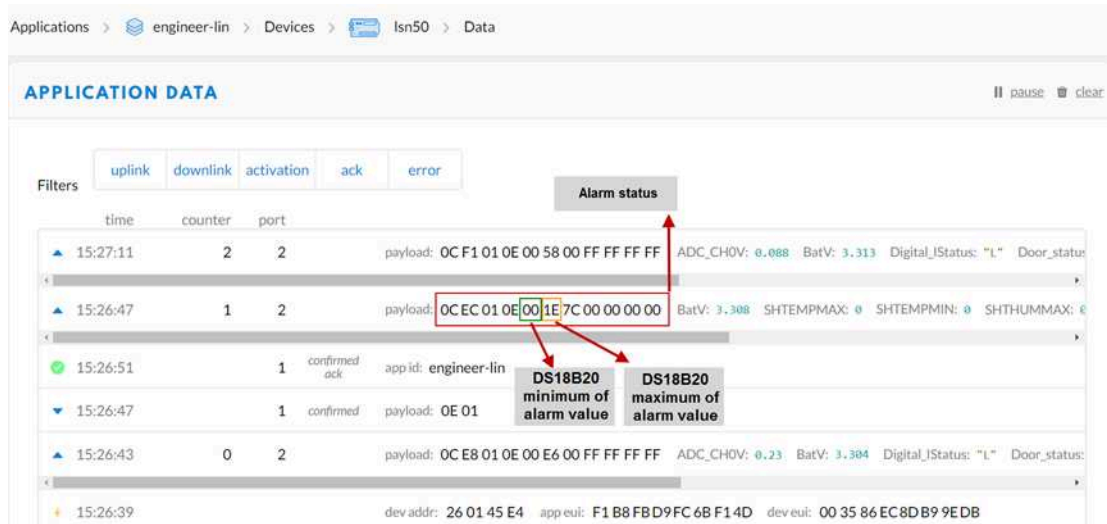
Applications > engineer-lin > Devices > lsn50 > Data

APPLICATION DATA

pause clear

Filters uplink downlink activation ack error

Alarm status

time counter port

15:27:11 2 2 payload: 0C F1 01 0E 00 58 00 FF FF FF FF ADC_CH0V: 0.088 BatV: 3.313 Digital_IStatus: "L" Door_status

15:26:47 1 2 payload: 0C EC 01 0E 00 1E 7C 00 00 00 00 BatV: 3.308 SHTEMPMAX: 0 SHTEMPMIN: 0 SHTHUMMAX:

15:26:51 1 confirmed ack app id: engineer-lin

DS18B20 minimum of alarm value

DS18B20 maximum of alarm value

15:26:47 1 confirmed payload: 0E 01

15:26:43 0 2 payload: 0C E8 01 0E 00 E6 00 FF FF FF FF ADC_CH0V: 0.23 BatV: 3.304 Digital_IStatus: "L" Door_status:

15:26:39 dev addr: 26 01 45 E4 app eui: F1 B8 FB D9 FC 6B F1 4D dev eui: 00 35 86 EC 8D B9 9E DB